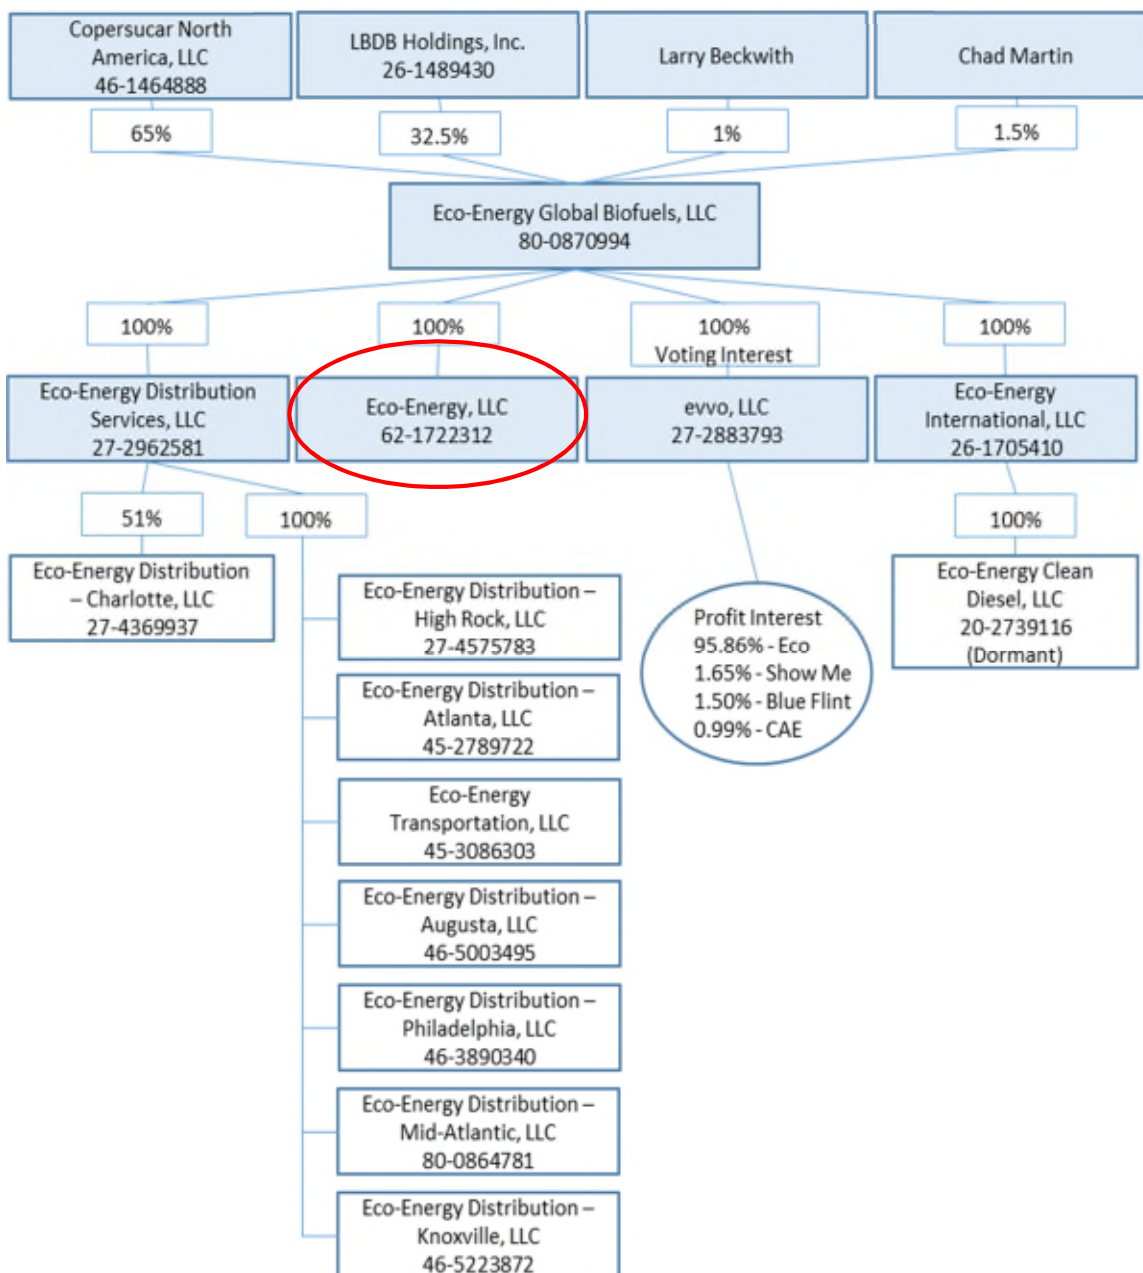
Copersucar North America, LLC
46-1464888

LBDB Holdings, Inc.
26-1489430

Larry Beckwith

Chad Martin

65%

32.5%

1%

1.5%

Eco-Energy Global Biofuels, LLC
80-0870994

100%

100%

100%
Voting Interest

100%

Eco-Energy Distribution Services, LLC
27-2962581

Eco-Energy, LLC
62-1722312

evvo, LLC
27-2883793

Eco-Energy International, LLC
26-1705410

51%

100%

100%

Eco-Energy Distribution – Charlotte, LLC
27-4369937

Eco-Energy Distribution – High Rock, LLC
27-4575783

Profit Interest
95.86% - Eco
1.65% - Show Me
1.50% - Blue Flint
0.99% - CAE

Eco-Energy Clean Diesel, LLC
20-2739116
(Dormant)

Eco-Energy Distribution – Atlanta, LLC
45-2789722

Eco-Energy Transportation, LLC
45-3086303

Eco-Energy Distribution – Augusta, LLC
46-5003495

Eco-Energy Distribution – Philadelphia, LLC
46-3890340

Eco-Energy Distribution – Mid-Atlantic, LLC
80-0864781

Eco-Energy Distribution – Knoxville, LLC
46-5223872